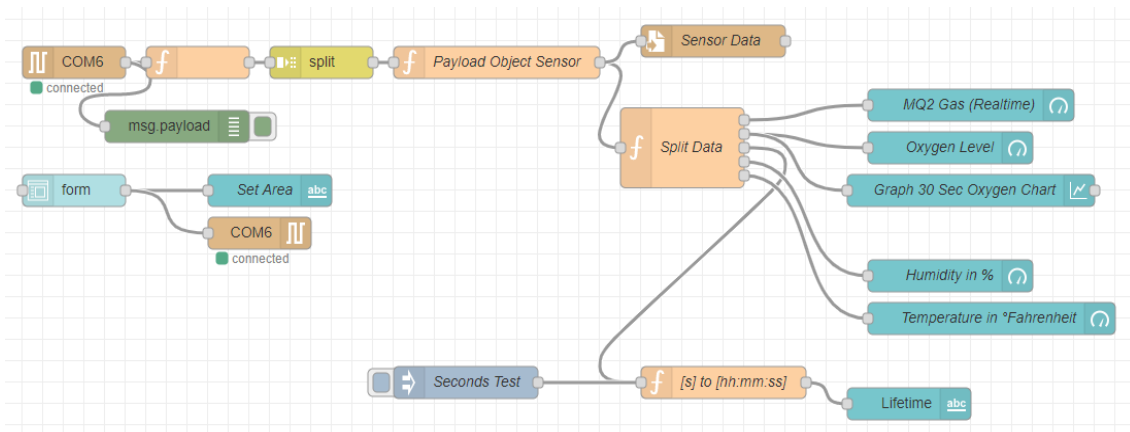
COM6
connected
split
Payload Object Sensor
Sensor Data
msg.payload
Split Data
MQ2 Gas (Realtime)
Oxygen Level
Graph 30 Sec Oxygen Chart
form
Set Area
abc
COM6
connected
Humidity in %
Temperature in °Fahrenheit
Seconds Test
[s] to [hh:mm:ss]
Lifetime
abc